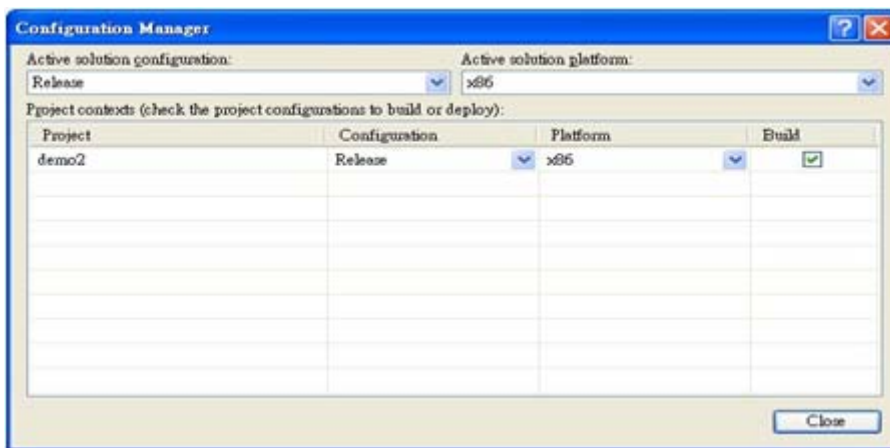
Configuration Manager

Active solution configuration:
Release

Active solution platform:
x86

Project contexts (check the project configurations to build or deploy):

| Project | Configuration | Platform | Build |
|---|---|---|---|
| demo2 | Release | x86 | |

Close